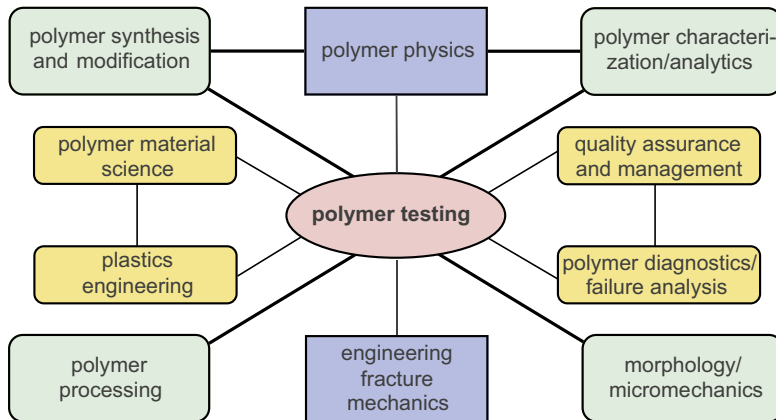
polymer synthesis and modification

polymer physics

polymer characterization/analytics

polymer material science

quality assurance and management

polymer testing

plastics engineering

polymer diagnostics/ failure analysis

polymer processing

engineering fracture mechanics

morphology/ micromechanics